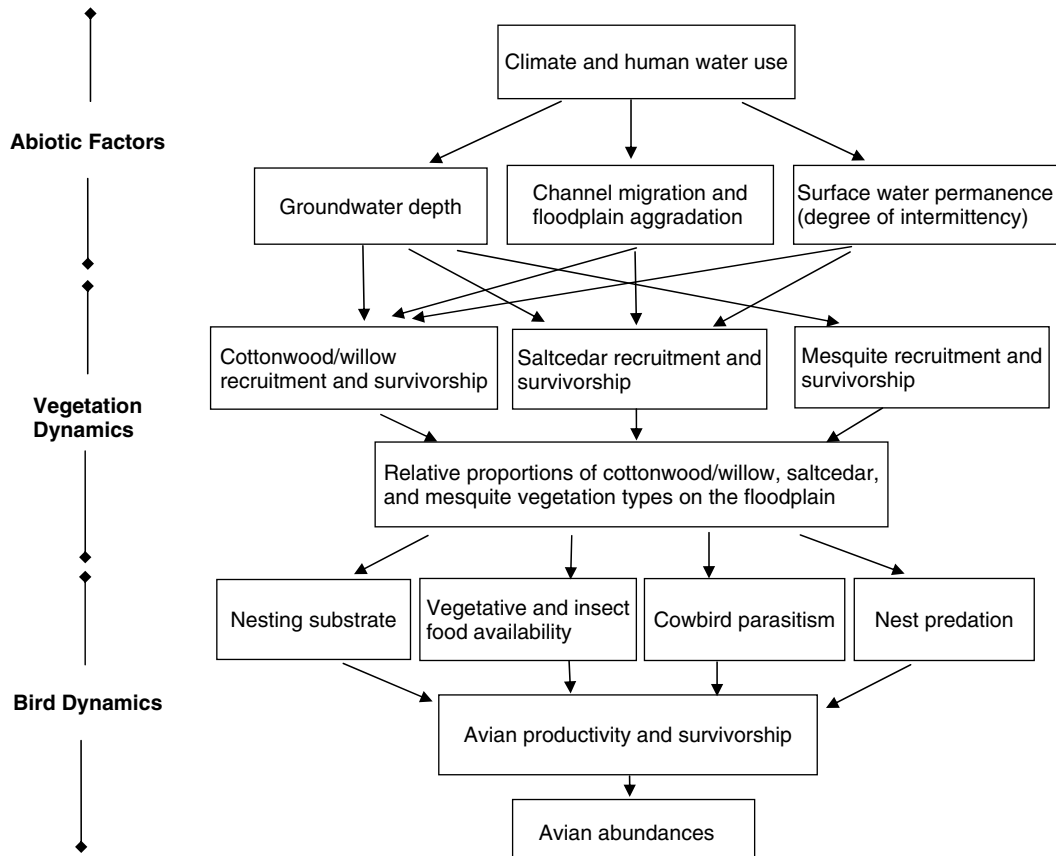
Abiotic Factors

Climate and human water use

Groundwater depth

Channel migration and floodplain aggradation

Surface water permanence (degree of intermittency)

Vegetation Dynamics

Cottonwood/willow recruitment and survivorship

Saltcedar recruitment and survivorship

Mesquite recruitment and survivorship

Relative proportions of cottonwood/willow, saltcedar, and mesquite vegetation types on the floodplain

Bird Dynamics

Nesting substrate

Vegetative and insect food availability

Cowbird parasitism

Nest predation

Avian productivity and survivorship

Avian abundances